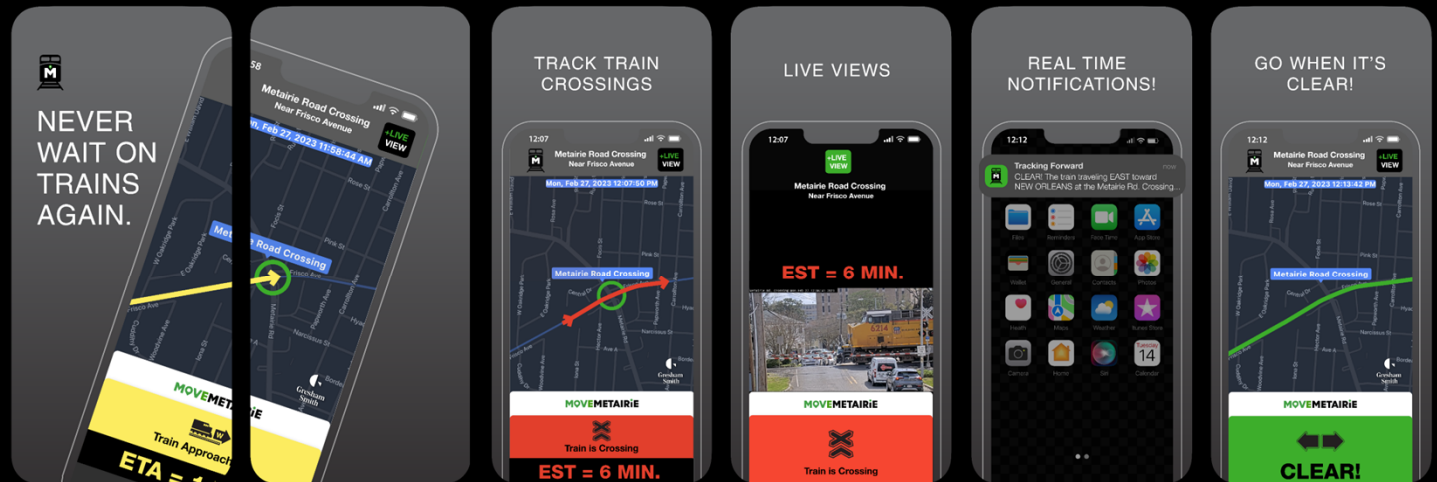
M

NEVER WAIT ON TRAINS AGAIN.

Metairie Road Crossing

MOVEMETAIRIE

Train Approach

ETA = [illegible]

58

Metairie Road Crossing
Near Frisco Avenue

+LIVE VIEW

Mon, Feb 27, 2023 11:58:44 AM

Metairie Road Crossing

Gresham Smith

TRACK TRAIN CROSSINGS

12:07

Metairie Road Crossing
Near Frisco Avenue

+LIVE VIEW

Mon, Feb 27, 2023 12:07:50 PM

Metairie Road Crossing

Gresham Smith

MOVEMETAIRIE

Train is Crossing

EST = 6 MIN.

LIVE VIEWS

12:07

+LIVE VIEW

Metairie Road Crossing
Near Frisco Avenue

EST = 6 MIN.

6214

MOVEMETAIRIE

Train is Crossing

REAL TIME NOTIFICATIONS!

12:12

Tracking Forward
now
CLEAR! The train traveling EAST toward NEW ORLEANS at the Metairie Rd. Crossing...

Files
Reminders
FaceTime
App Store
Wallet
General
Contacts
Photos
Health
Maps
Weather
iTunes Store
Camera
Home
Siri
Calendar
14

GO WHEN IT'S CLEAR!

12:12

Metairie Road Crossing
Near Frisco Avenue

+LIVE VIEW

Mon, Feb 27, 2023 12:13:42 PM

Metairie Road Crossing

Gresham Smith

MOVEMETAIRIE

CLEAR!